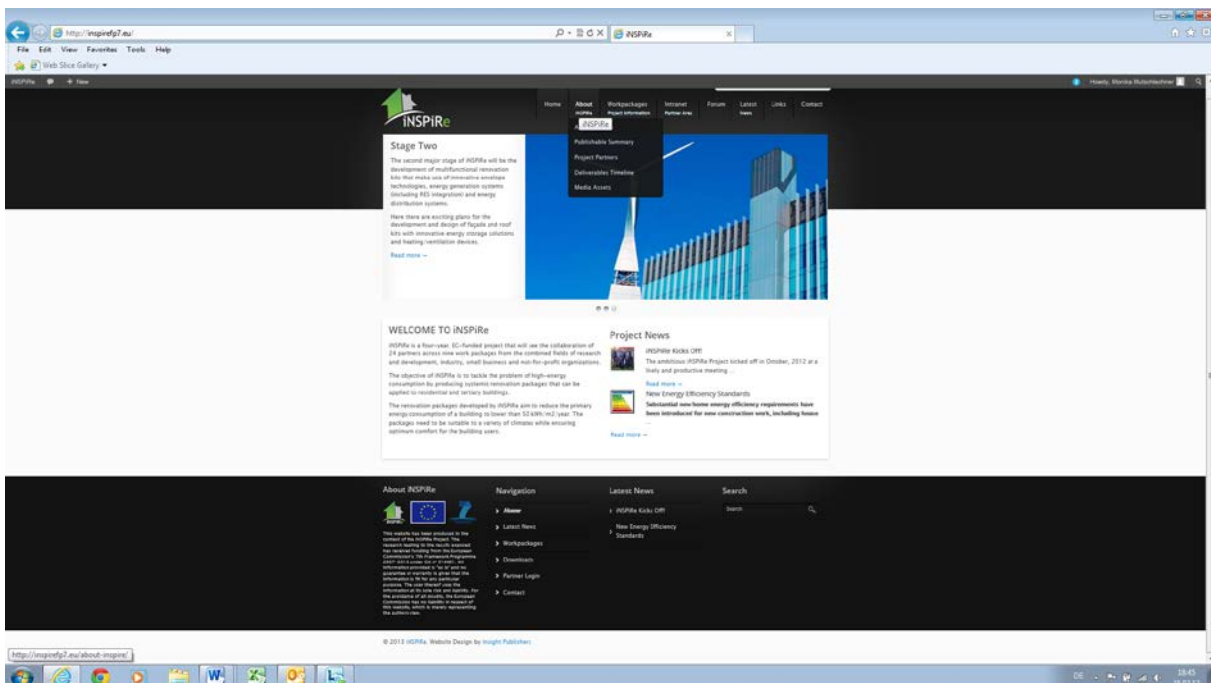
http://inspirefp7.eu/

iNSPiRe

File Edit View Favorites Tools Help

Web Slice Gallery

iNSPiRe + New

Howdy, Monika Rutschlechner

iNSPiRe

Home About Workpackages Intranet Forum Latest Links Contact

iNSPiRe Project Information Partner Area News

iNSPiRe

Publishable Summary

Project Partners

Deliverables Timeline

Media Assets

Stage Two

The second major stage of iNSPiRe will be the development of multifunctional renovation kits that make use of innovative envelope technologies, energy generation systems (including RES integration) and energy distribution systems.

Here there are exciting plans for the development and design of façade and roof kits with innovative energy storage solutions and heating/ventilation devices.

Read more →

WELCOME TO iNSPiRe

iNSPiRe is a four-year, EC-funded project that will see the collaboration of 24 partners across nine work packages from the combined fields of research and development, industry, small business and non-for-profit organizations.

The objective of iNSPiRe is to tackle the problem of high-energy consumption by producing systemic renovation packages that can be applied to residential and tertiary buildings.

The renovation packages developed by iNSPiRe aim to reduce the primary energy consumption of a building to lower than 50 kWh/m2/year. The packages need to be suitable to a variety of climates while ensuring optimum comfort for the building users.

Project News

iNSPiRe Kicks Off!

The ambitious iNSPiRe Project kicked off in October, 2012 at a lively and productive meeting ...

Read more →

New Energy Efficiency Standards

Substantial new home energy efficiency requirements have been introduced for new construction work, including house ...

Read more →

About iNSPiRe

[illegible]

Navigation

Home

Latest News

Workpackages

Downloads

Partner Login

Contact

Latest News

iNSPiRe Kicks Off!

New Energy Efficiency Standards

Search

Search

© 2013 iNSPiRe. Website Design by Insight Publishers

http://inspirefp7.eu/about-inspire/

DE 18:45